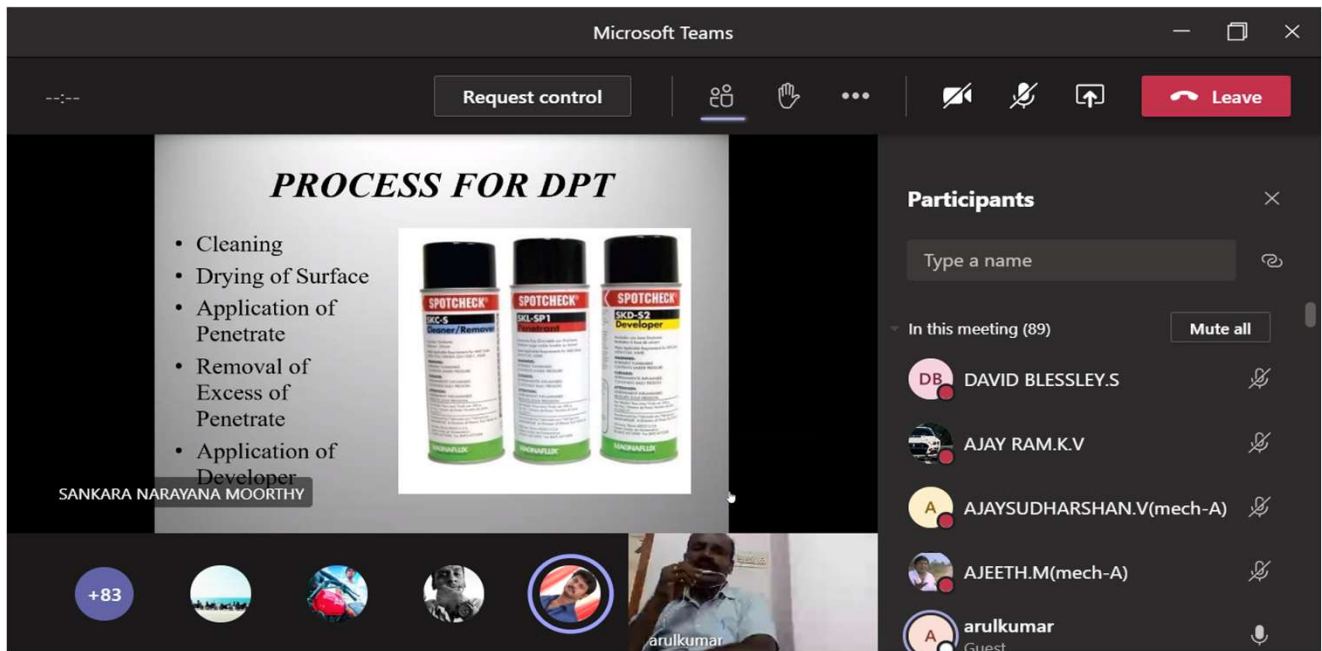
Microsoft Teams

--:--

Request control

Leave

PROCESS FOR DPT

• Cleaning
• Drying of Surface
• Application of Penetrate
• Removal of Excess of Penetrate
• Application of Developer

SPOTCHECK
SKC-S
Cleaner/Remover

SPOTCHECK
SKL-SP1
Penetrant

SPOTCHECK
SKD-S2
Developer

MAGNAFLUX

SANKARA NARAYANA MOORTHY

Participants

Type a name

In this meeting (89)

Mute all

DB DAVID BLESSLEY.S

AJAY RAM.K.V

A AJAYSUDHARSHAN.V(mech-A)

AJEETH.M(mech-A)

A arulkumar
Guest

+83

arulkumar